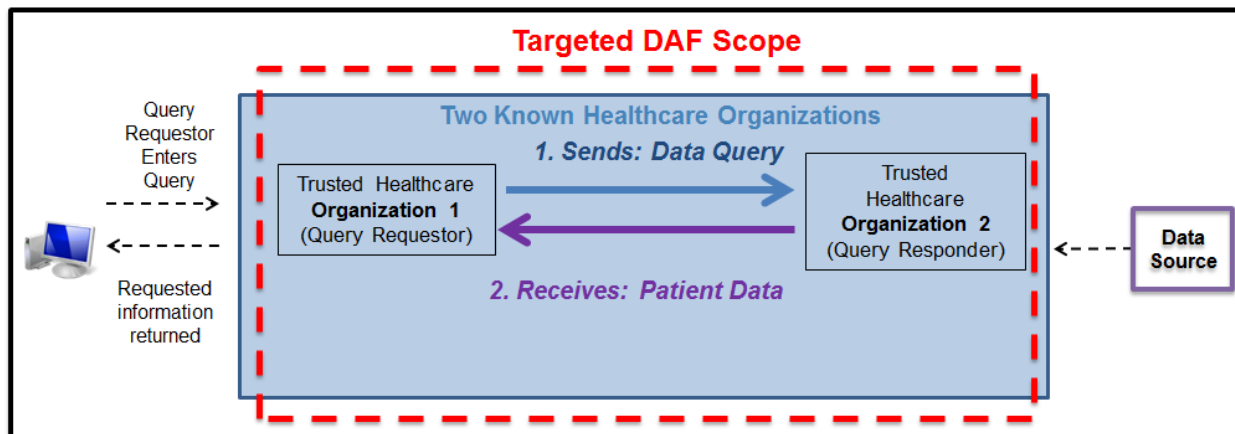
Targeted DAF Scope

Two Known Healthcare Organizations

Query Requestor Enters Query

Requested information returned

1. Sends: Data Query

Trusted Healthcare Organization 1 (Query Requestor)

Trusted Healthcare Organization 2 (Query Responder)

2. Receives: Patient Data

Data Source